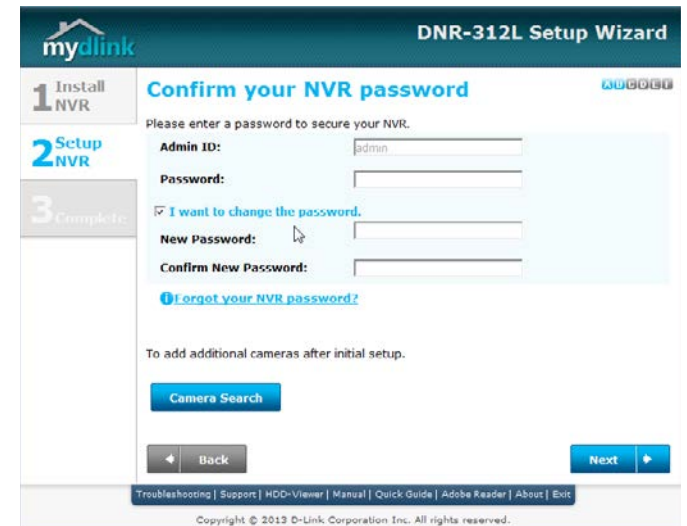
mydlink

DNR-312L Setup Wizard

1 Install NVR

2 Setup NVR

3 Complete

Confirm your NVR password

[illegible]

Please enter a password to secure your NVR.

Admin ID: admin

Password:

☑ I want to change the password.

New Password:

Confirm New Password:

Forgot your NVR password?

To add additional cameras after initial setup.

Camera Search

Back

Next

Troubleshooting | Support | HDD-Viewer | Manual | Quick Guide | Adobe Reader | About | Exit

Copyright © 2013 D-Link Corporation Inc. All rights reserved.